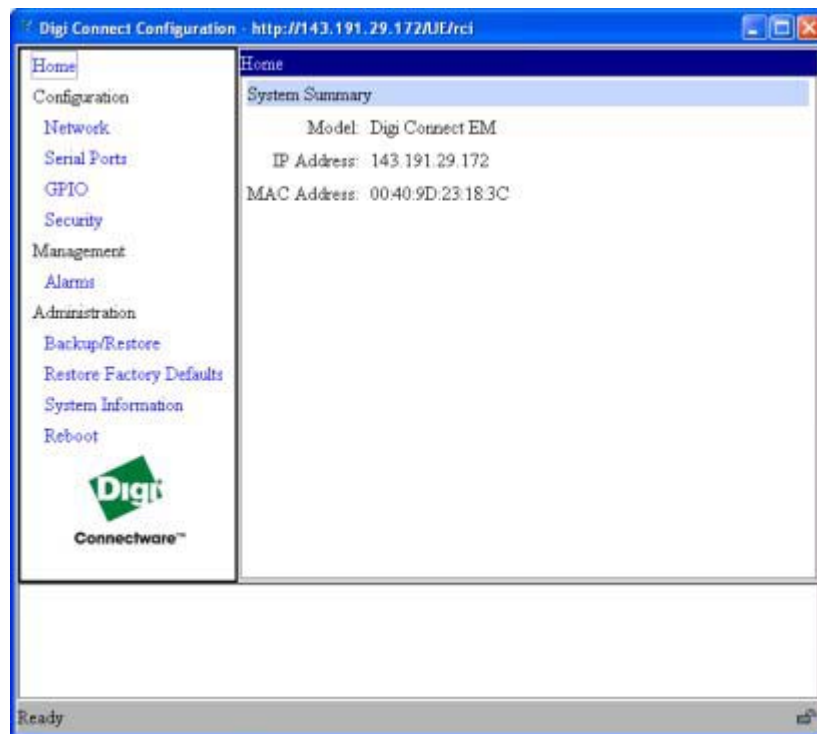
Digi Connect Configuration - http://143.191.29.172/UE/rci

Home
Configuration
Network
Serial Ports
GPIO
Security
Management
Alarms
Administration
Backup/Restore
Restore Factory Defaults
System Information
Reboot

Digi
Connectware™

Home

System Summary

| | |
|---|---|
| Model: | Digi Connect EM |
| IP Address: | 143.191.29.172 |
| MAC Address: | 00:40:9D:23:18:3C |

Ready